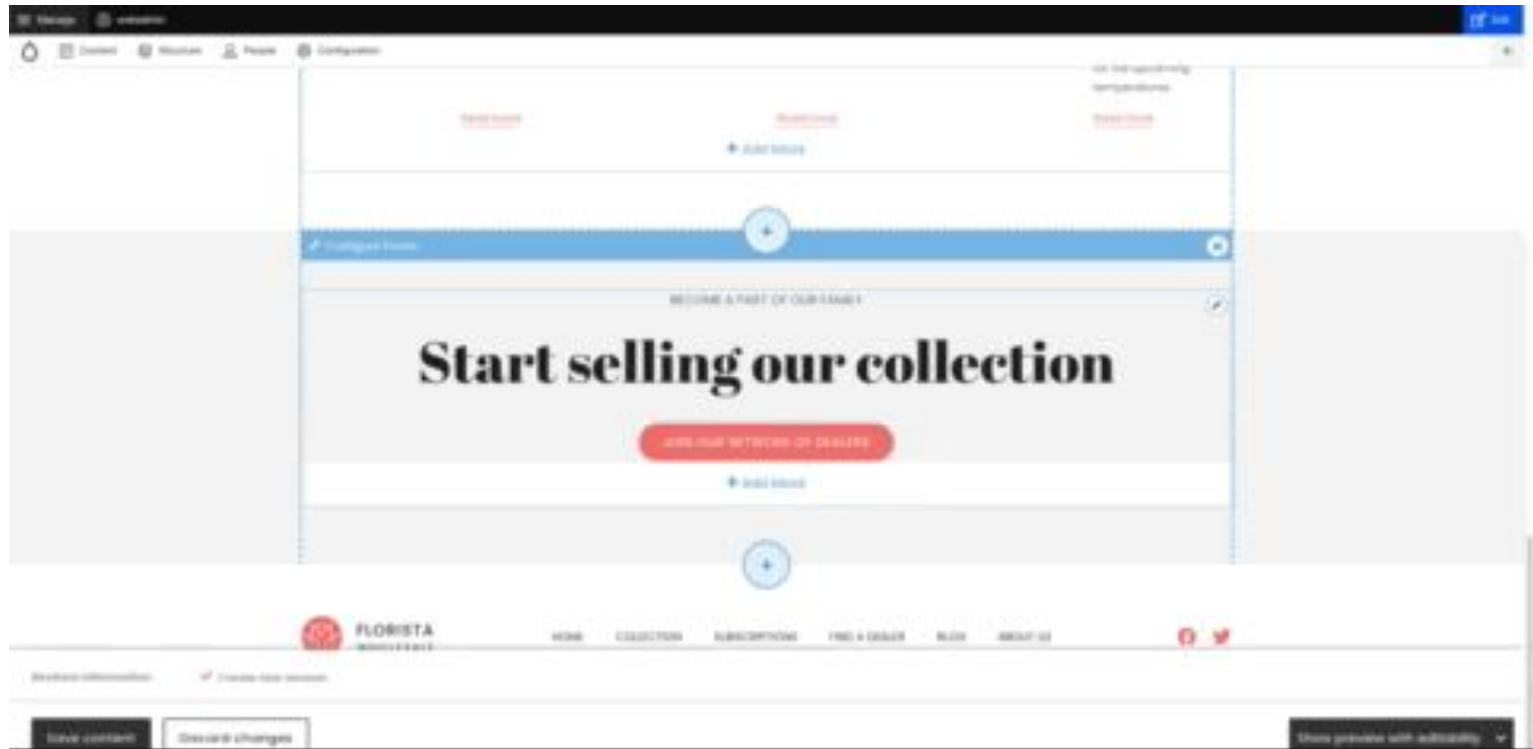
Manage webadmin

Edit

Content Structure People Configuration

for the upcoming temperatures

Read more Read more Read more

Add block

Configure Section

BECOME A PART OF OUR FAMILY

Start selling our collection

JOIN OUR NETWORK OF DEALERS

Add block

FLORISTA WHOLESALE

HOME COLLECTION SUBSCRIPTIONS FIND A DEALER BLOG ABOUT US

Revision information Create new revision

Save content Discard changes

Show preview with editability